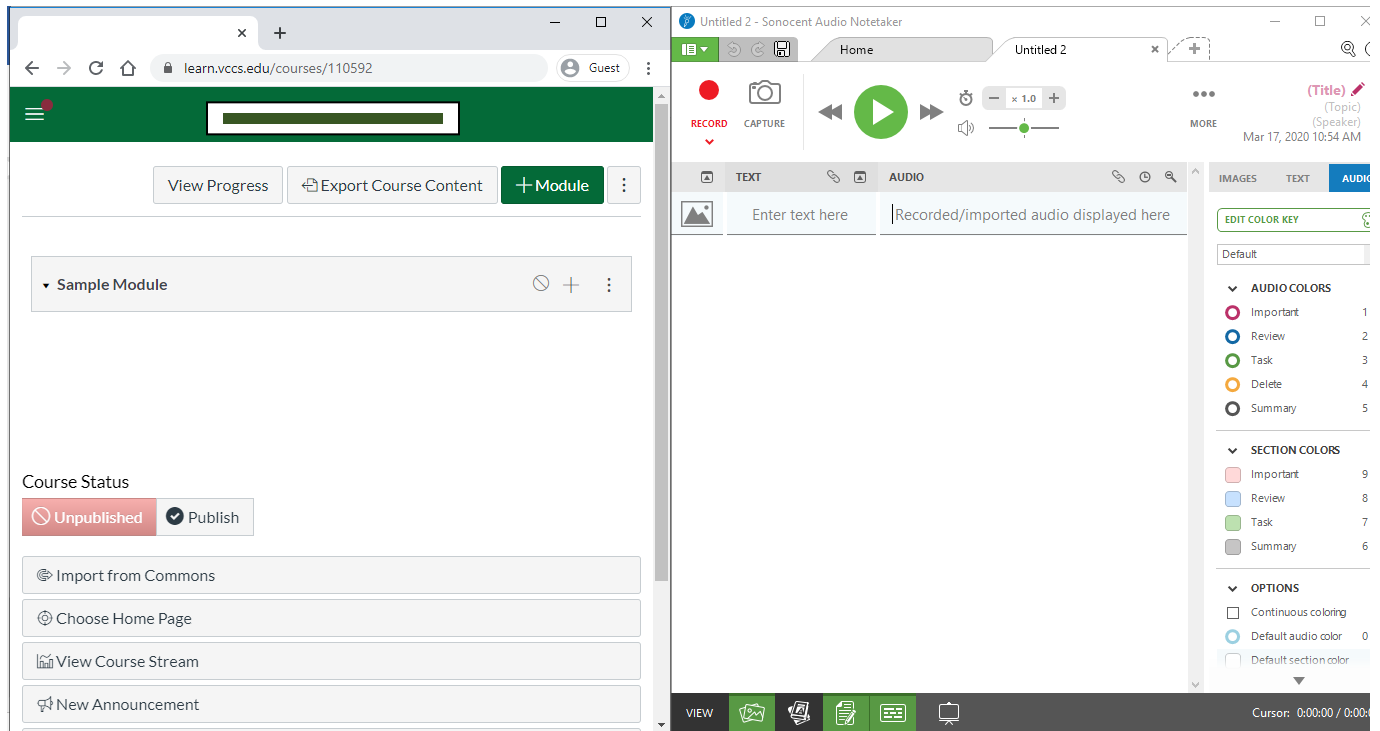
learn.vccs.edu/courses/110592

Guest

View Progress

Export Course Content

+ Module

Sample Module

Course Status

Unpublished

Publish

Import from Commons

Choose Home Page

View Course Stream

New Announcement

Untitled 2 - Sonocent Audio Notetaker

Home

Untitled 2

RECORD

CAPTURE

× 1.0

MORE

(Title)

(Topic)

(Speaker)

Mar 17, 2020 10:54 AM

TEXT

AUDIO

Enter text here

Recorded/imported audio displayed here

IMAGES

TEXT

AUDI

EDIT COLOR KEY

Default

AUDIO COLORS

Important 1

Review 2

Task 3

Delete 4

Summary 5

SECTION COLORS

Important 9

Review 8

Task 7

Summary 6

OPTIONS

Continuous coloring

Default audio color 0

Default section color

VIEW

Cursor: 0:00:00 / 0:00:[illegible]